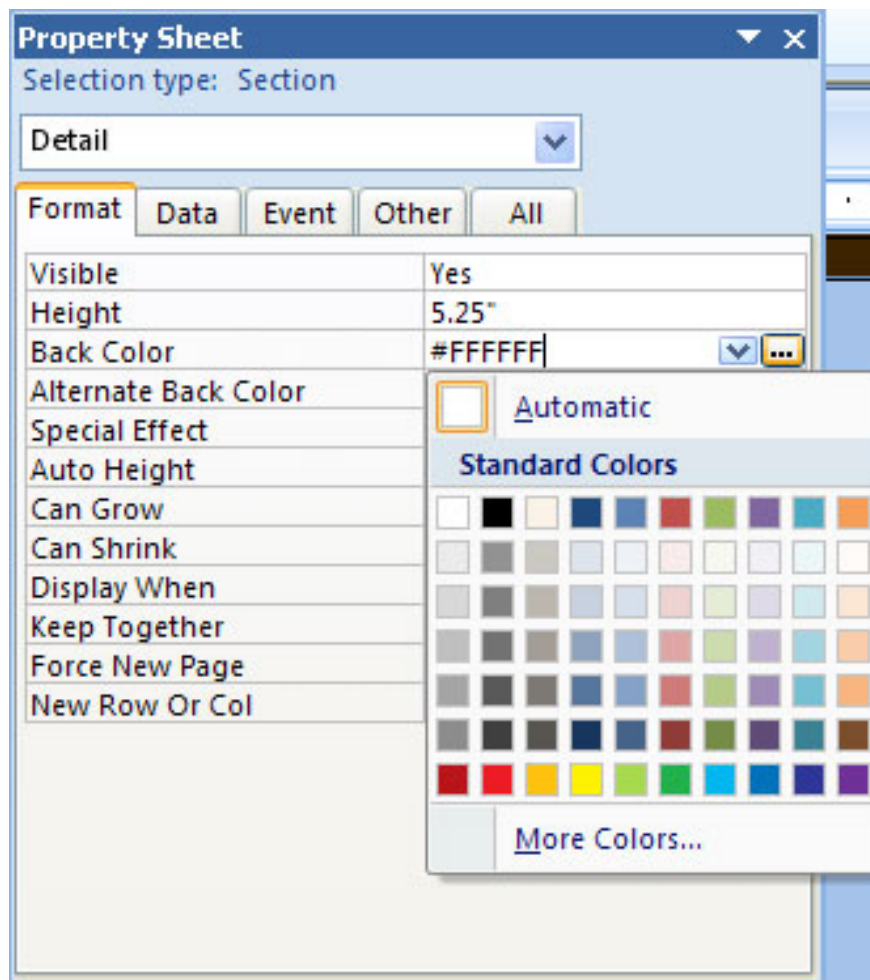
Property Sheet
Selection type: Section

Detail

Format | Data | Event | Other | All

| | |
|---|---|
| Visible | Yes |
| Height | 5.25" |
| Back Color | #FFFFFF |
| Alternate Back Color | |
| Special Effect | |
| Auto Height | |
| Can Grow | |
| Can Shrink | |
| Display When | |
| Keep Together | |
| Force New Page | |
| New Row Or Col | |

Automatic
Standard Colors
More Colors...